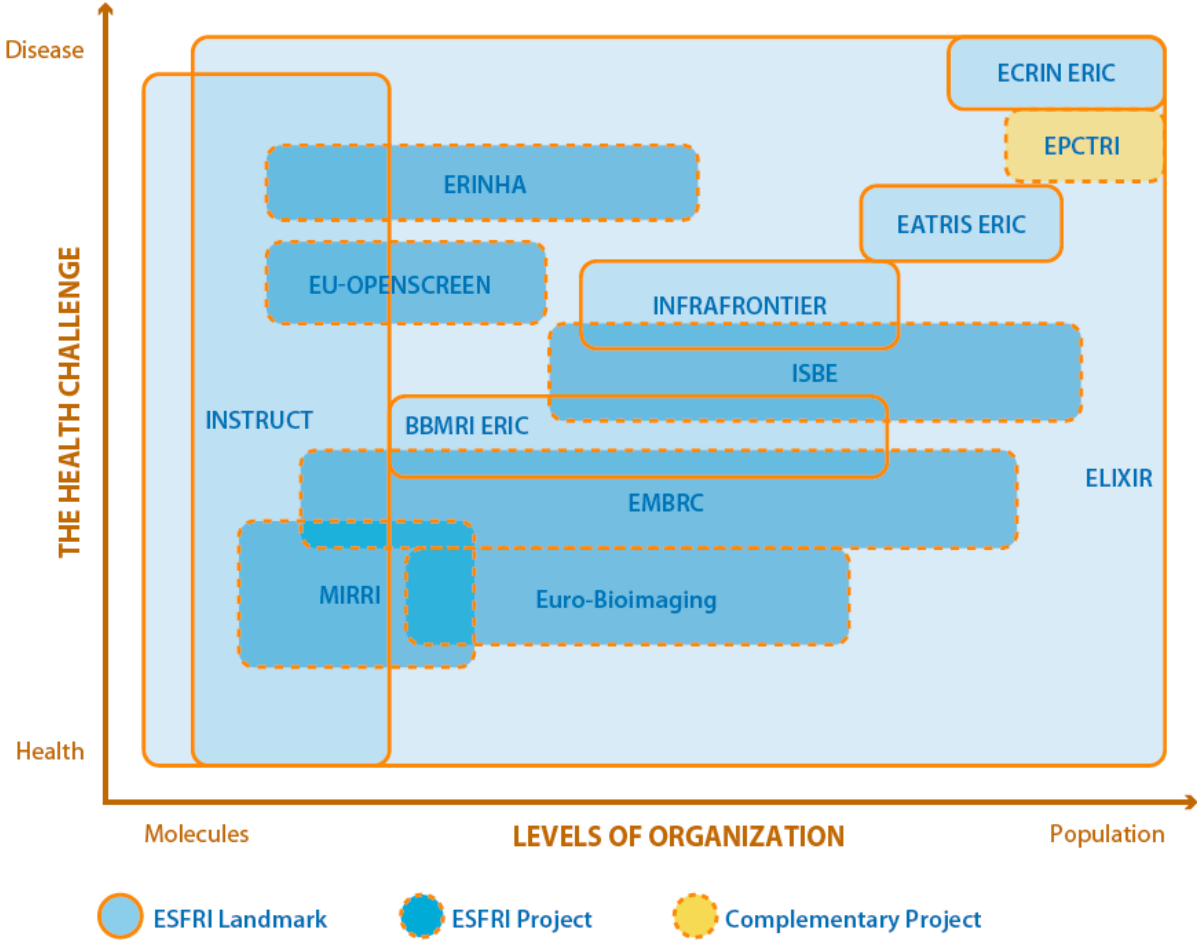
Disease

THE HEALTH CHALLENGE

Health

ECRIN ERIC

EPCTRI

ERINHA

EATRIS ERIC

EU-OPENSCREEN

INFRAFRONTIER

ISBE

INSTRUCT

BBMRI ERIC

ELIXIR

EMBRC

MIRRI

Euro-Bioimaging

Molecules

LEVELS OF ORGANIZATION

Population

ESFRI Landmark

ESFRI Project

Complementary Project